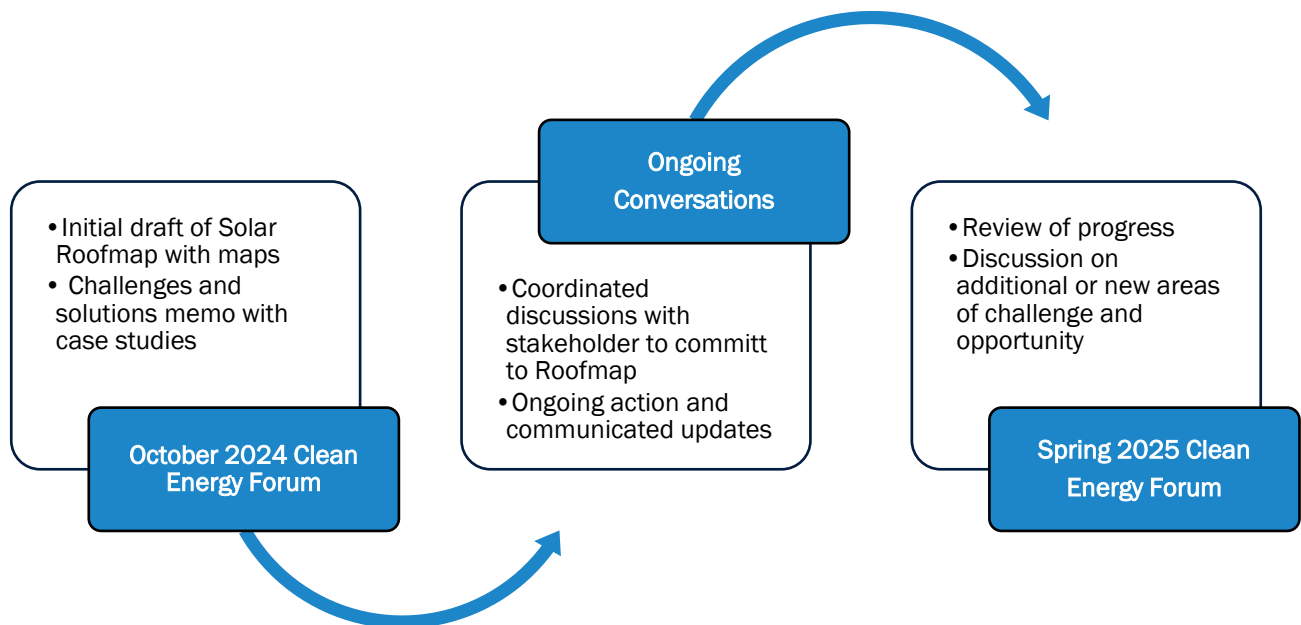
• Initial draft of Solar Roofmap with maps
• Challenges and solutions memo with case studies

October 2024 Clean Energy Forum

Ongoing Conversations

• Coordinated discussions with stakeholder to committ to Roofmap
• Ongoing action and communicated updates

• Review of progress
• Discussion on additional or new areas of challenge and opportunity

Spring 2025 Clean Energy Forum